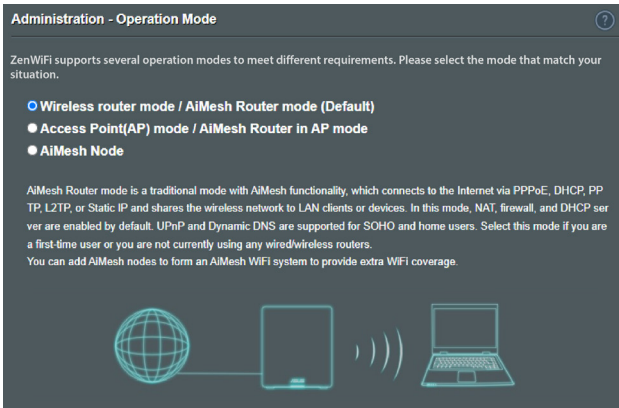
Administration - Operation Mode

?

ZenWiFi supports several operation modes to meet different requirements. Please select the mode that match your situation.

Wireless router mode / AiMesh Router mode (Default)
Access Point(AP) mode / AiMesh Router in AP mode
AiMesh Node

AiMesh Router mode is a traditional mode with AiMesh functionality, which connects to the Internet via PPPoE, DHCP, PPTP, L2TP, or Static IP and shares the wireless network to LAN clients or devices. In this mode, NAT, firewall, and DHCP server are enabled by default. UPnP and Dynamic DNS are supported for SOHO and home users. Select this mode if you are a first-time user or you are not currently using any wired/wireless routers.
You can add AiMesh nodes to form an AiMesh WiFi system to provide extra WiFi coverage.